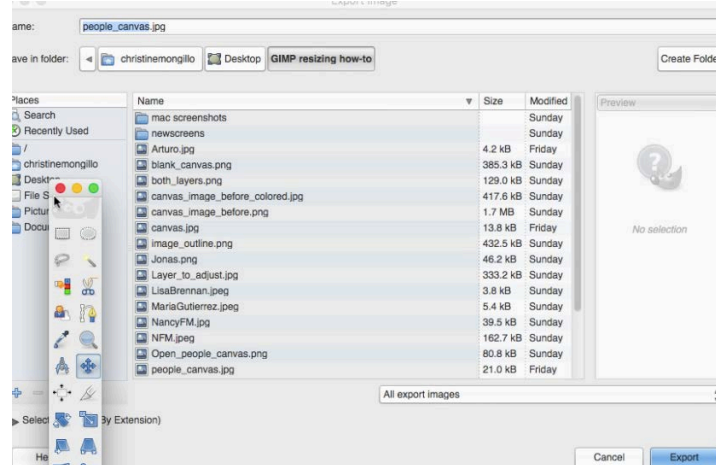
Export Image

ame: people_canvas.jpg

ave in folder: christinemongillo Desktop GIMP resizing how-to

Create Folde

Places
Search
Recently Used
/
christinemongillo
Deskt
File S
Pictur
Docu

| Name | Size | Modified |
|---|---|---|
| mac screenshots | | Sunday |
| newscreens | | Sunday |
| Arturo.jpg | 4.2 kB | Friday |
| blank_canvas.png | 385.3 kB | Sunday |
| both_layers.png | 129.0 kB | Sunday |
| canvas_image_before_colored.jpg | 417.6 kB | Sunday |
| canvas_image_before.png | 1.7 MB | Sunday |
| canvas.jpg | 13.8 kB | Friday |
| image_outline.png | 432.5 kB | Sunday |
| Jonas.png | 46.2 kB | Sunday |
| Layer_to_adjust.jpg | 333.2 kB | Sunday |
| LisaBrennan.jpeg | 3.8 kB | Sunday |
| MariaGutierrez.jpeg | 5.4 kB | Sunday |
| NancyFM.jpg | 39.5 kB | Sunday |
| NFM.jpeg | 162.7 kB | Sunday |
| Open_people_canvas.png | 80.8 kB | Sunday |
| people_canvas.jpg | 21.0 kB | Friday |

Preview

No selection

All export images

Select By Extension)

He

Cancel Export